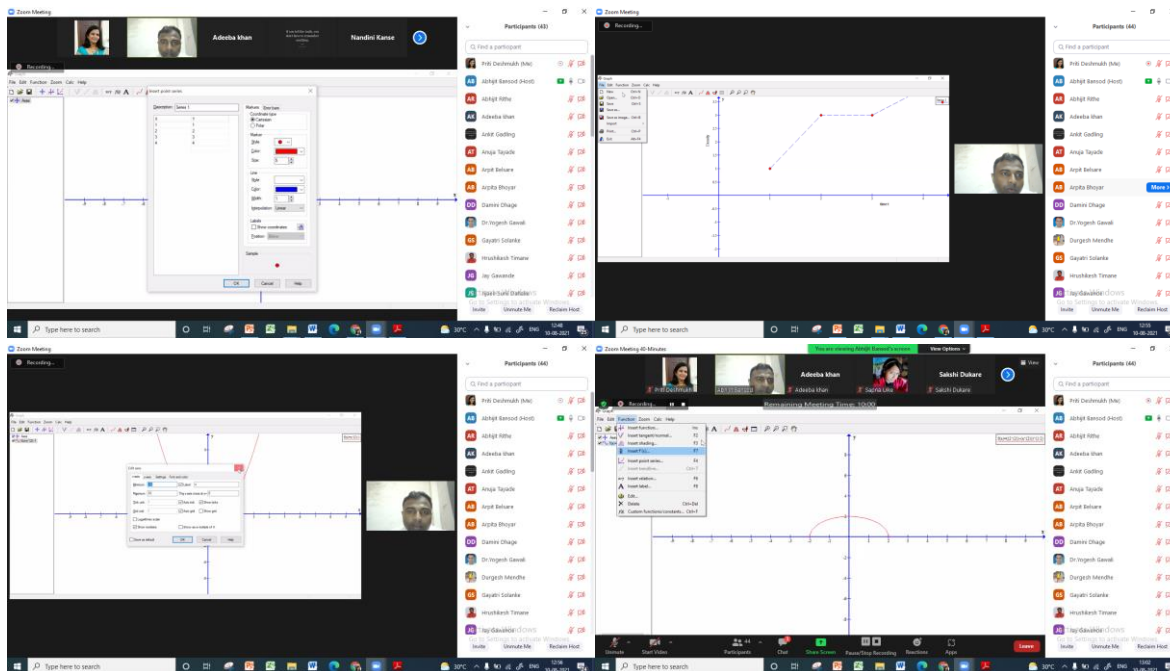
Zoom Meeting

Adeeba khan

Nandini Kanse

Recording...

File Edit Function Zoom Calc Help

Insert point series

Description: Series 1

Markers

Coordinate type

Cartesian

Polar

Marker

Style

Color

Size 5

Line

Style

Color

Width 1

Interpolation Linear

Labels

Show coordinates

Position Above

Sample

OK Cancel Help

Participants (43)

Find a participant

Priti Deshmukh (Me)

Abhijit Bansod (Host)

Abhijit Ritha

Adeeba khan

Ankit Gadling

Anuja Tayade

Arpit Belsare

Arpita Bhoyar

Damini Dhage

Dr.Yogesh Gawali

Gayatri Solanke

Hrushikesh Timane

Jay Gawande

Jayesh Sunil Dahake

Invite Unmute Me Reclaim Host

Type here to search

Zoom Meeting

Recording...

Participants (44)

Find a participant

Priti Deshmukh (Me)

Abhijit Bansod (Host)

Abhijit Ritha

Adeeba khan

Ankit Gadling

Anuja Tayade

Arpit Belsare

Arpita Bhoyar

More

Damini Dhage

Dr.Yogesh Gawali

Durgesh Mendhe

Gayatri Solanke

Hrushikesh Timane

Jay Gawande

Invite Unmute Me Reclaim Host

Type here to search

Zoom Meeting

Recording...

Edit axes

OK Cancel Help

Participants (44)

Find a participant

Priti Deshmukh (Me)

Abhijit Bansod (Host)

Abhijit Ritha

Adeeba khan

Ankit Gadling

Anuja Tayade

Arpit Belsare

Arpita Bhoyar

Damini Dhage

Dr.Yogesh Gawali

Durgesh Mendhe

Gayatri Solanke

Hrushikesh Timane

Jay Gawande

Invite Unmute Me Reclaim Host

Type here to search

Zoom Meeting 40-Minutes

You are viewing Abhijit Bansod's screen View Options

Priti Deshmukh

Adeeba khan

Sapna Uike

Sakshi Dukare

Recording...

Remaining Meeting Time: 10:00

File Edit Function Zoom Calc Help

Insert function... Ins

Insert tangent/normal... F2

Insert shading... F3

Insert f'(x)... F7

Insert point series... F4

Insert trendline... Ctrl+T

Insert relation... F6

Insert label... F8

Edit...

Delete Ctrl+Del

Custom functions/constants... Ctrl+F

Unmute Start Video Participants 44 Chat Share Screen Pause/Stop Recording Reactions Apps Leave

Participants (44)

Find a participant

Priti Deshmukh (Me)

Abhijit Bansod (Host)

Abhijit Ritha

Adeeba khan

Ankit Gadling

Anuja Tayade

Arpit Belsare

Arpita Bhoyar

Damini Dhage

Dr.Yogesh Gawali

Durgesh Mendhe

Gayatri Solanke

Hrushikesh Timane

Jay Gawande

Invite Unmute Me Reclaim Host

Type here to search

Go to Settings to activate Windows.

30°C ENG 10-08-2021